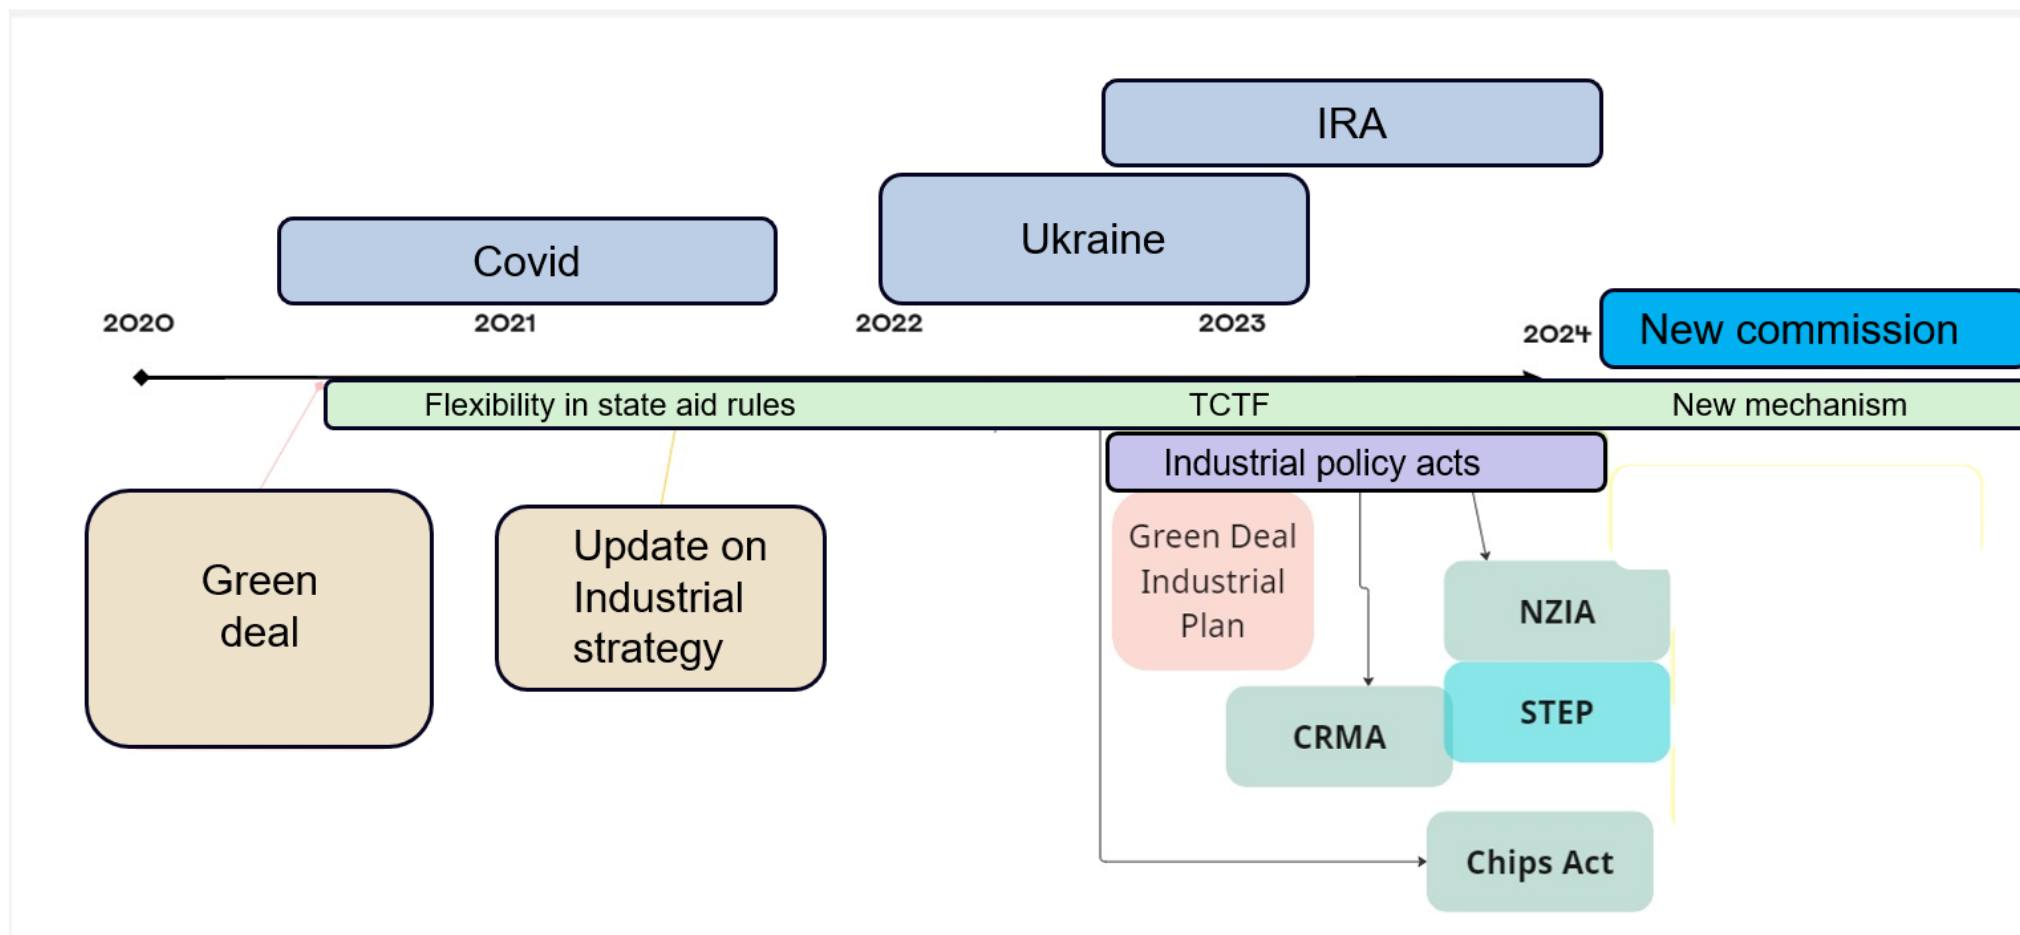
IRA

Covid

Ukraine

2020

2021

2022

2023

2024

New commission

Flexibility in state aid rules

TCTF

New mechanism

Industrial policy acts

Green deal

Update on Industrial strategy

Green Deal Industrial Plan

NZIA

STEP

CRMA

Chips Act